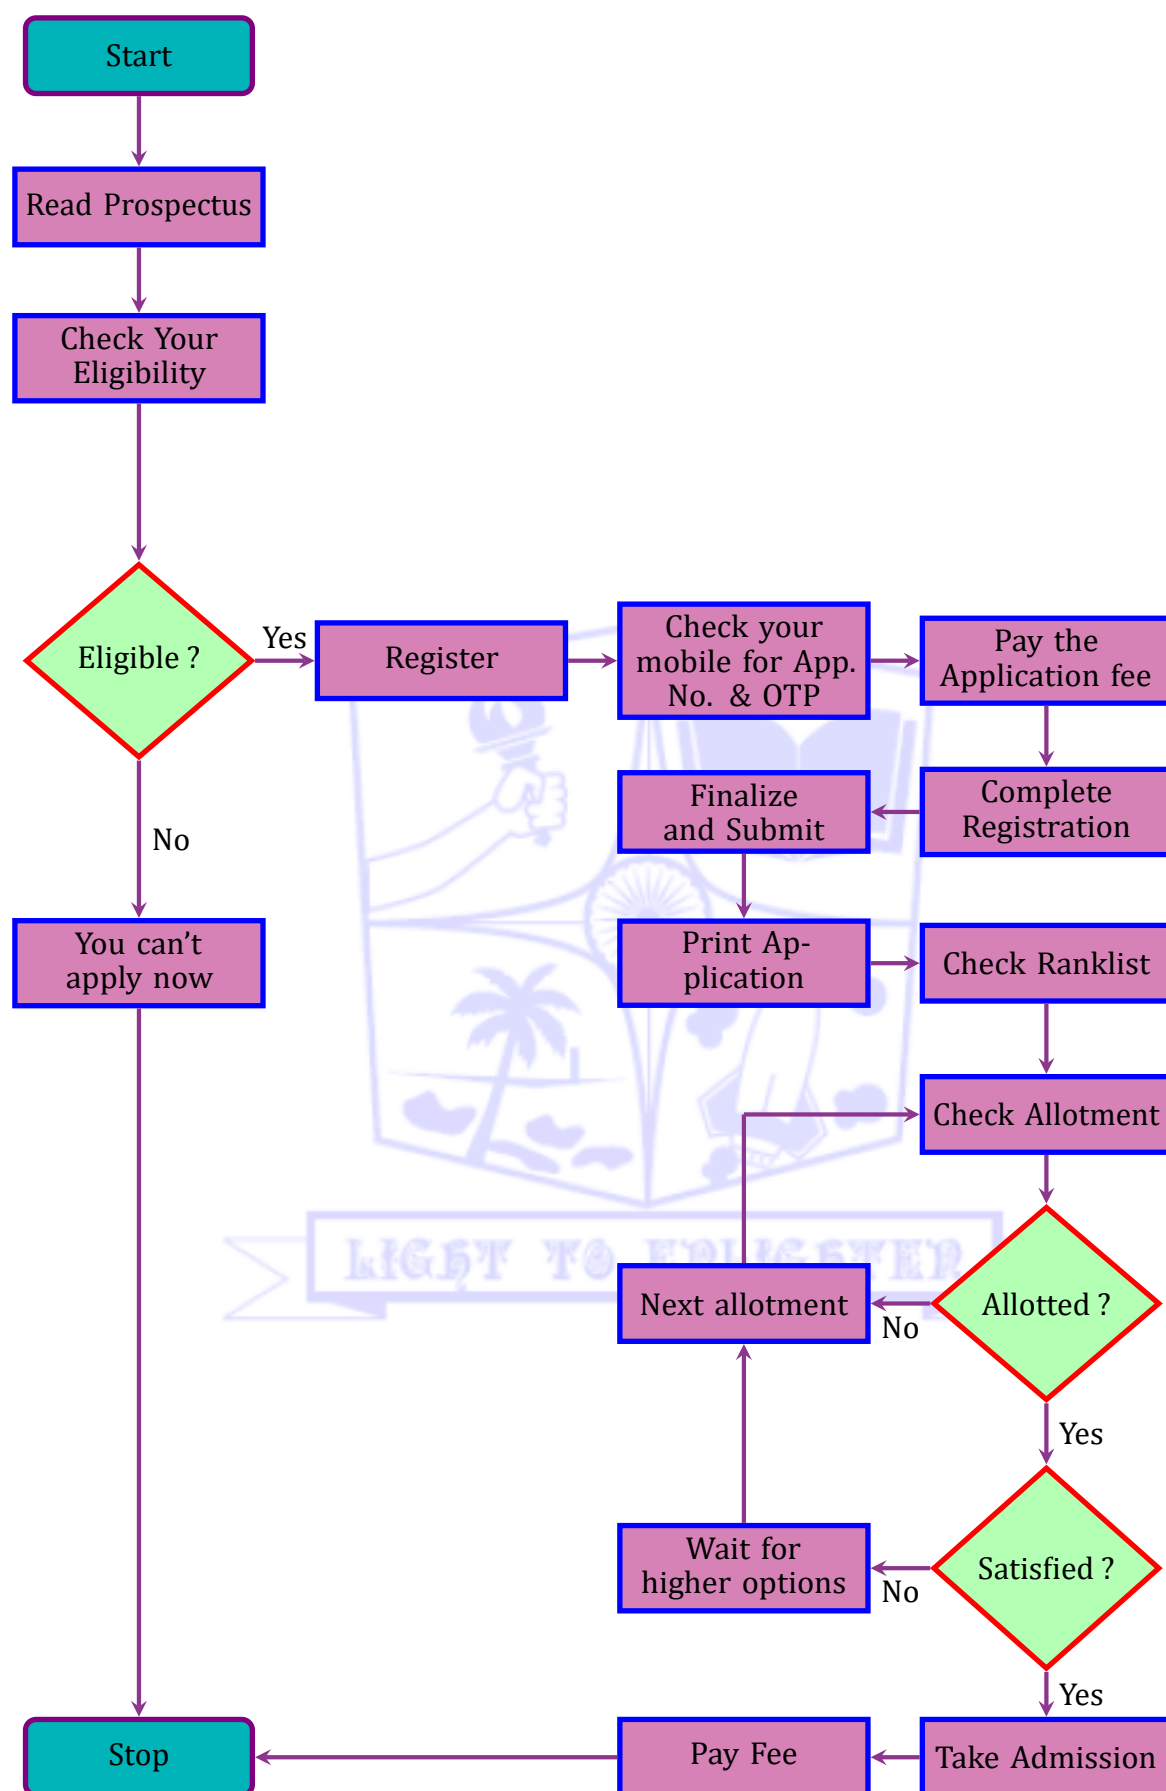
Start

Read Prospectus

Check Your Eligibility

Eligible ?

Yes

Register

Check your mobile for App. No. & OTP

Pay the Application fee

Complete Registration

Finalize and Submit

No

You can’t apply now

Print Application

Check Ranklist

Check Allotment

LIGHT TO ENLIGHTEN

Next allotment

No

Allotted ?

Yes

Wait for higher options

No

Satisfied ?

Yes

Stop

Pay Fee

Take Admission